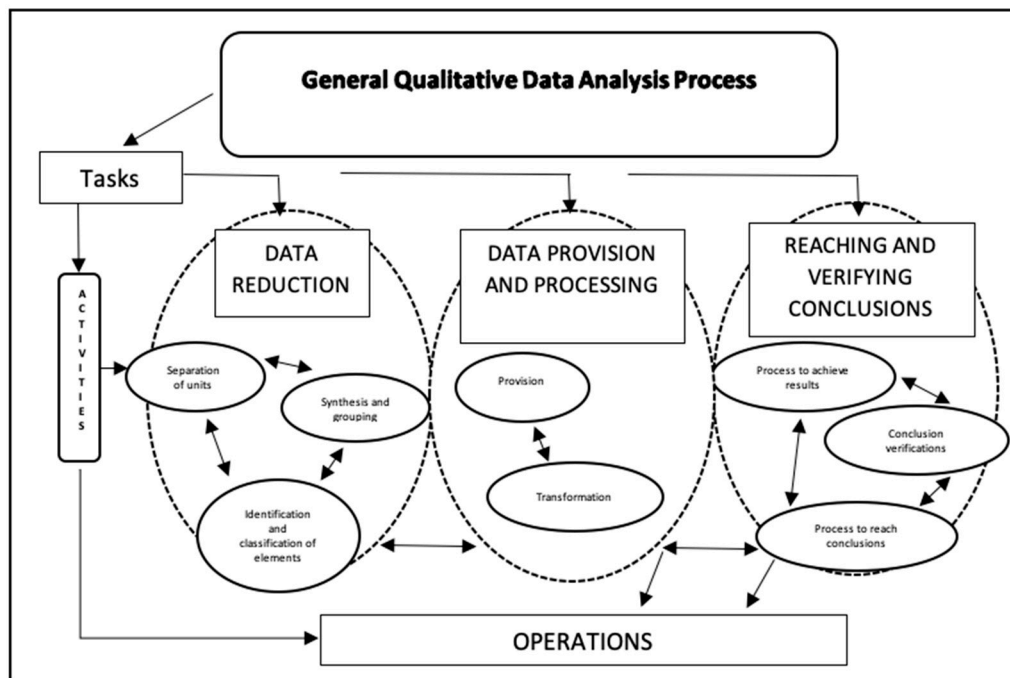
General Qualitative Data Analysis Process

Tasks

ACTIVITIES

DATA REDUCTION

DATA PROVISION AND PROCESSING

REACHING AND VERIFYING CONCLUSIONS

Separation of units

Synthesis and grouping

Identification and classification of elements

Provision

Transformation

Process to achieve results

Conclusion verifications

Process to reach conclusions

OPERATIONS